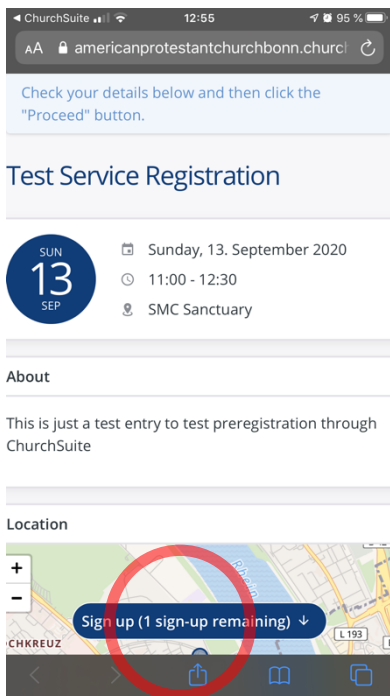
◀ ChurchSuite 12:55 95 %

AA americanprotestantchurchbonn.church

Check your details below and then click the "Proceed" button.

Test Service Registration

SUN
13
SEP

Sunday, 13. September 2020

11:00 - 12:30

SMC Sanctuary

About

This is just a test entry to test preregistration through ChurchSuite

Location

+
−

Rhein

CHKREUZ

L 193

Sign up (1 sign-up remaining) ↓